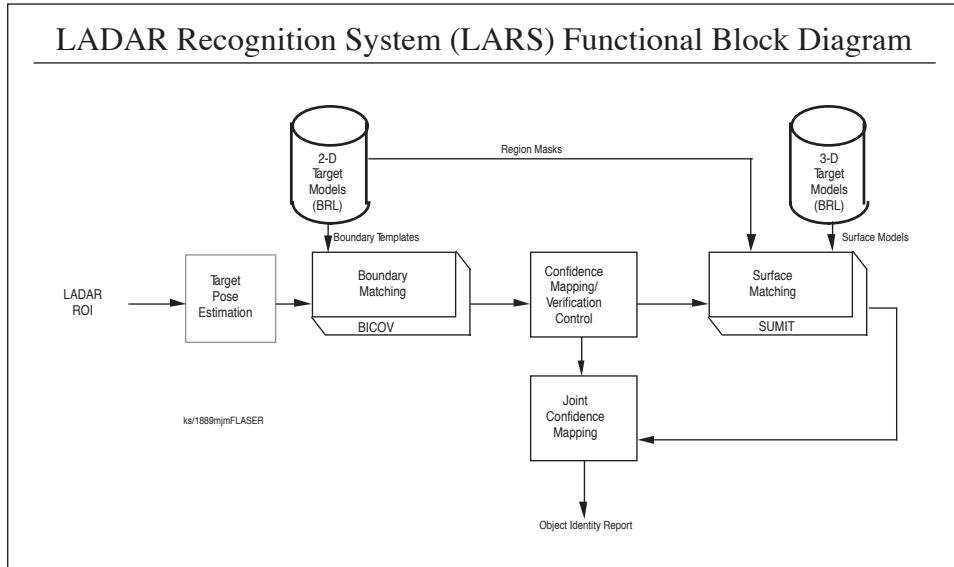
LADAR Recognition System (LARS) Functional Block Diagram

2-D Target Models (BRL)

Region Masks

3-D Target Models (BRL)

Boundary Templates

Surface Models

LADAR ROI

Target Pose Estimation

Boundary Matching

BICOV

Confidence Mapping/ Verification Control

Surface Matching

SUMIT

Joint Confidence Mapping

ks/1889mjmFLASER

Object Identity Report